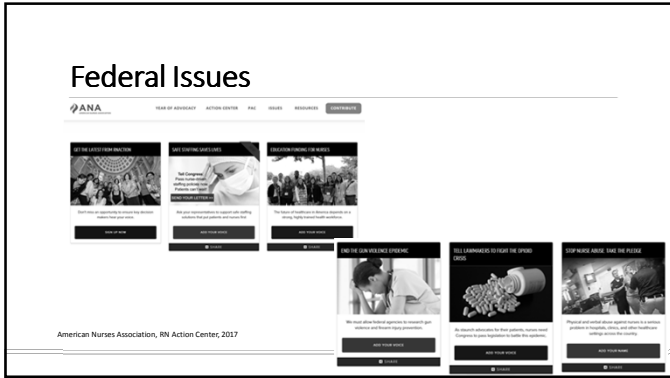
Federal Issues

ANA

YEAR OF ADVOCACY ACTION CENTER PAC ISSUES RESOURCES CONTRIBUTE

GET THE LATEST FROM RNACTION

Don't miss an opportunity to ensure key decision makers hear your voice.

SIGN UP NOW

SAFE STAFFING SAVES LIVES

Tell Congress: Pass nurse-driven staffing policies now. Patients can't wait!

SEND YOUR LETTER

Ask your representatives to support safe staffing solutions that put patients and nurses first.

ADD YOUR VOICE

SHARE

EDUCATION FUNDING FOR NURSES

The future of healthcare in America depends on a strong, highly trained health workforce.

ADD YOUR VOICE

SHARE

END THE GUN VIOLENCE EPIDEMIC

We must allow federal agencies to research gun violence and firearm injury prevention.

ADD YOUR VOICE

SHARE

TELL LAWMAKERS TO FIGHT THE OPIOID CRISIS

As staunch advocates for their patients, nurses need Congress to pass legislation to battle the epidemic.

ADD YOUR VOICE

SHARE

STOP NURSE ABUSE. TAKE THE PLEDGE

Physical and verbal abuse against nurses is a serious problem in hospitals, clinics, and other healthcare settings across the country.

ADD YOUR NAME

SHARE

American Nurses Association, RN Action Center, 2017